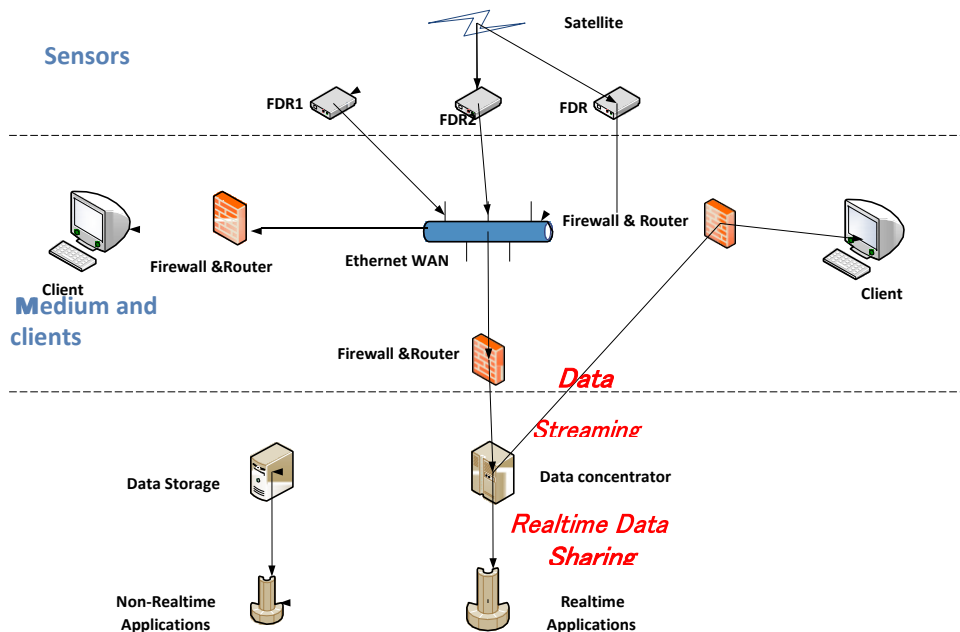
Satellite

Sensors

FDR1

FDR2

FDR

Firewall & Router

Client

Firewall &Router

Ethernet WAN

Client

Medium and clients

Firewall &Router

Data

Streaming

Data Storage

Data concentrator

Realtime Data Sharing

Non-Realtime Applications

Realtime Applications